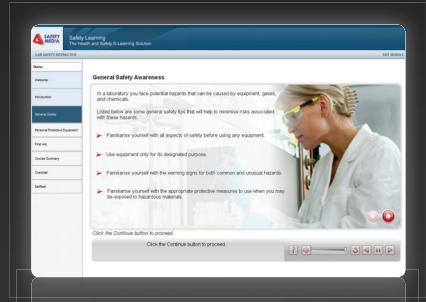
SAFETY MEDIA

Safety Learning
The Health and Safety E-Learning Solution

LAB SAFETY INTERACTIVE

EXIT MODULE

Menu

Welcome

Introduction

General Safety

Personal Protective Equipment

First aid

Course Summary

Checklist

Certified

General Safety Awareness

In a laboratory you face potential hazards that can be caused by equipment, gases, and chemicals.

Listed below are some general safety tips that will help to minimise risks associated with these hazards.

Familiarise yourself with all aspects of safety before using any equipment.

Use equipment only for its designated purpose.

Familiarise yourself with the warning signs for both common and unusual hazards.

Familiarise yourself with the appropriate protective measures to use when you may be exposed to hazardous materials.

Click the Continue button to proceed.

Click the Continue button to proceed.